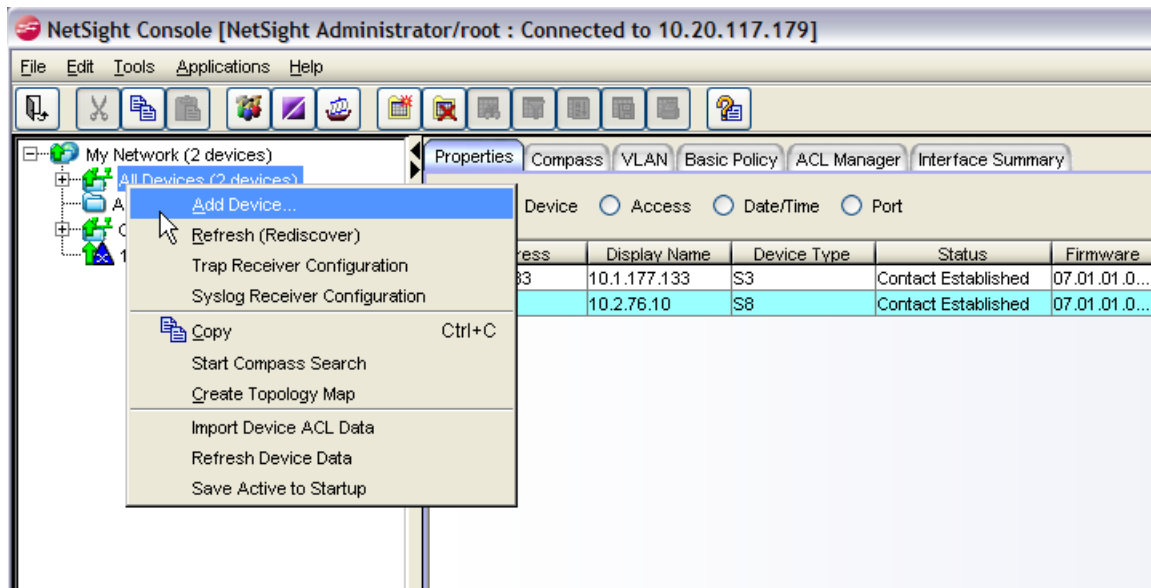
NetSight Console [NetSight Administrator/root : Connected to 10.20.117.179]

File Edit Tools Applications Help

My Network (2 devices)
All Devices (2 devices)
A
C
1

Add Device...
Refresh (Rediscover)
Trap Receiver Configuration
Syslog Receiver Configuration
Copy Ctrl+C
Start Compass Search
Create Topology Map
Import Device ACL Data
Refresh Device Data
Save Active to Startup

Properties | Compass | VLAN | Basic Policy | ACL Manager | Interface Summary

Device Access Date/Time Port

| ress | Display Name | Device Type | Status | Firmware |
|---|---|---|---|---|
| 33 | 10.1.177.133 | S3 | Contact Established | 07.01.01.0... |
| | 10.2.76.10 | S8 | Contact Established | 07.01.01.0... |